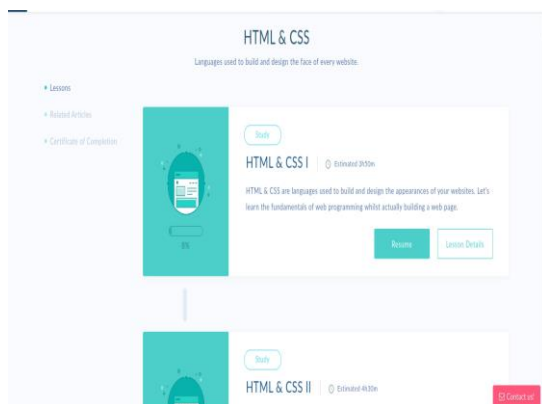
HTML & CSS

Languages used to build and design the face of every website.

• Lessons

• Related Articles

• Certificate of Completion

Study

HTML & CSS I

Estimated 3h50m

HTML & CSS are languages used to build and design the appearances of your websites. Let's learn the fundamentals of web programming whilst actually building a web page.

8%

Resume

Lesson Details

Study

HTML & CSS II

Estimated 4h30m

Contact us!